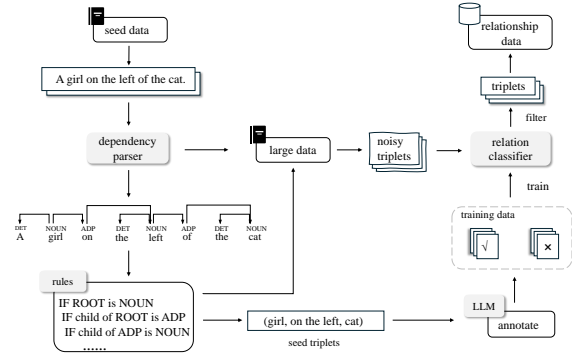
seed data

A girl on the left of the cat.

dependency parser

DET
A

NOUN
girl

ADP
on

DET
the

NOUN
left

ADP
of

DET
the

NOUN
cat

rules

IF ROOT is NOUN
IF child of ROOT is ADP
IF child of ADP is NOUN
......

large data

noisy triplets

(girl, on the left, cat)

seed triplets

LLM

annotate

training data

√

×

train

relation classifier

filter

triplets

relationship data